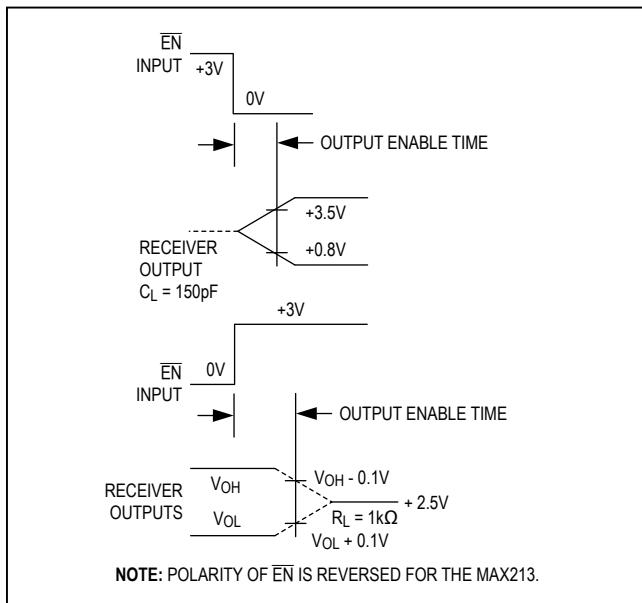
$\overline{EN}$
INPUT
+3V
0V
OUTPUT ENABLE TIME
+3.5V
+0.8V
RECEIVER
OUTPUT
$C_L$ = 150pF
+3V
$\overline{EN}$
INPUT
0V
OUTPUT ENABLE TIME
RECEIVER
OUTPUTS
$V_{OH}$
$V_{OL}$
$V_{OH}$ - 0.1V
+ 2.5V
$R_L$ = 1k$\Omega$
$V_{OL}$ + 0.1V
**NOTE:** POLARITY OF $\overline{EN}$ IS REVERSED FOR THE MAX213.